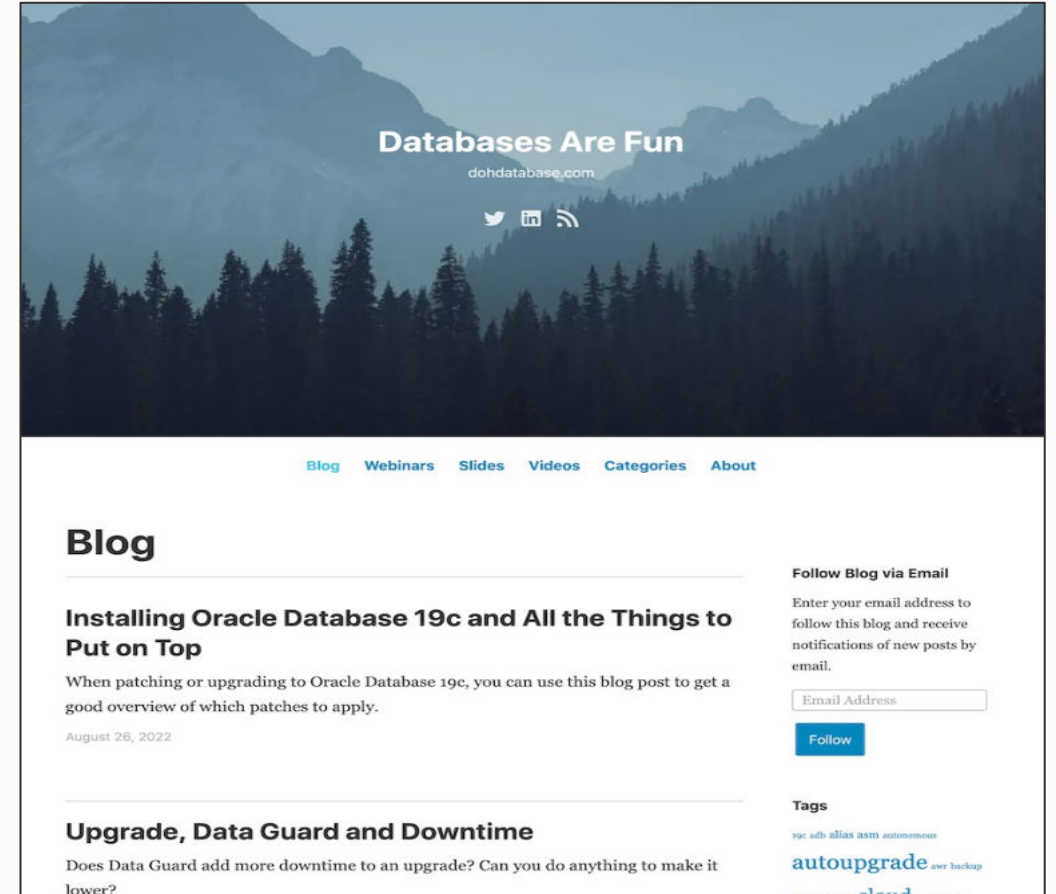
Databases Are Fun

dohdatabase.com

Blog Webinars Slides Videos Categories About

Blog

Installing Oracle Database 19c and All the Things to Put on Top

When patching or upgrading to Oracle Database 19c, you can use this blog post to get a good overview of which patches to apply.

August 26, 2022

Upgrade, Data Guard and Downtime

Does Data Guard add more downtime to an upgrade? Can you do anything to make it lower?

Follow Blog via Email

Enter your email address to follow this blog and receive notifications of new posts by email.

Email Address

Follow

Tags

19c adb alias asm autonomous

autoupgrade awr backup

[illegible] cloud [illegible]